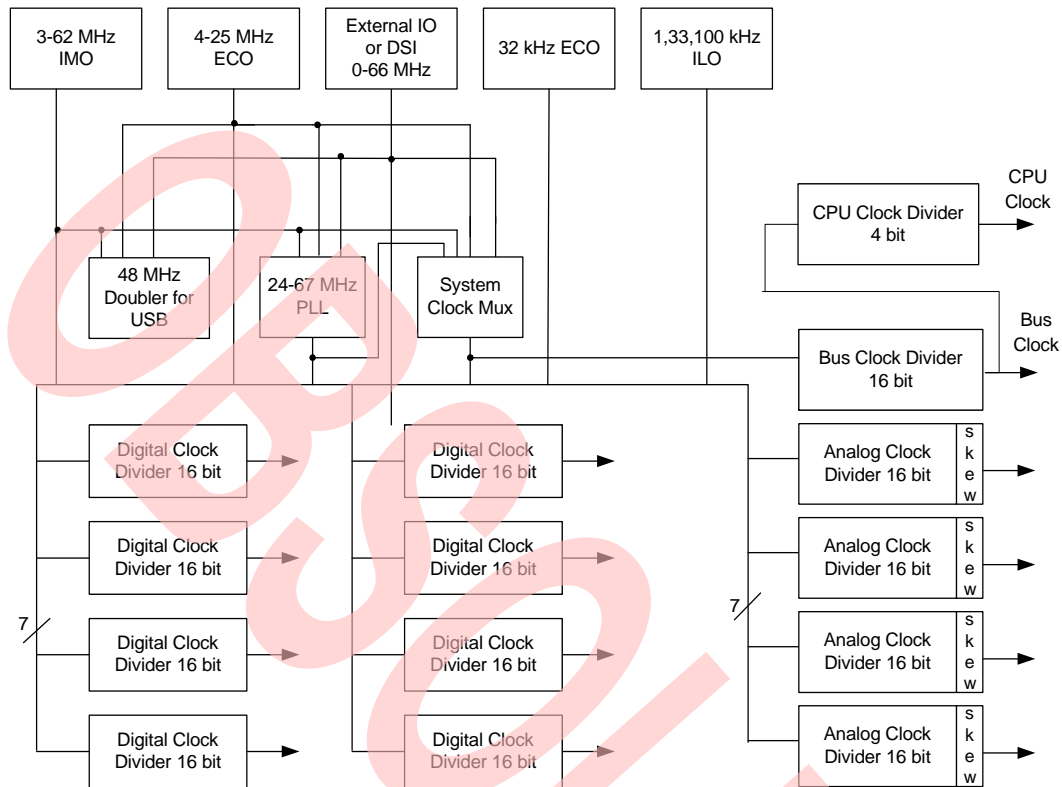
3-62 MHz
IMO

4-25 MHz
ECO

External IO
or DSI
0-66 MHz

32 kHz ECO

1,33,100 kHz
ILO

CPU Clock Divider
4 bit

CPU
Clock

48 MHz
Doubler for
USB

24-67 MHz
PLL

System
Clock Mux

Bus
Clock

Bus Clock Divider
16 bit

Digital Clock
Divider 16 bit

Digital Clock
Divider 16 bit

Analog Clock
Divider 16 bit

s
k
e
w

Digital Clock
Divider 16 bit

Digital Clock
Divider 16 bit

Analog Clock
Divider 16 bit

s
k
e
w

7

Digital Clock
Divider 16 bit

Digital Clock
Divider 16 bit

7

Analog Clock
Divider 16 bit

s
k
e
w

Digital Clock
Divider 16 bit

Digital Clock
Divider 16 bit

Analog Clock
Divider 16 bit

s
k
e
w